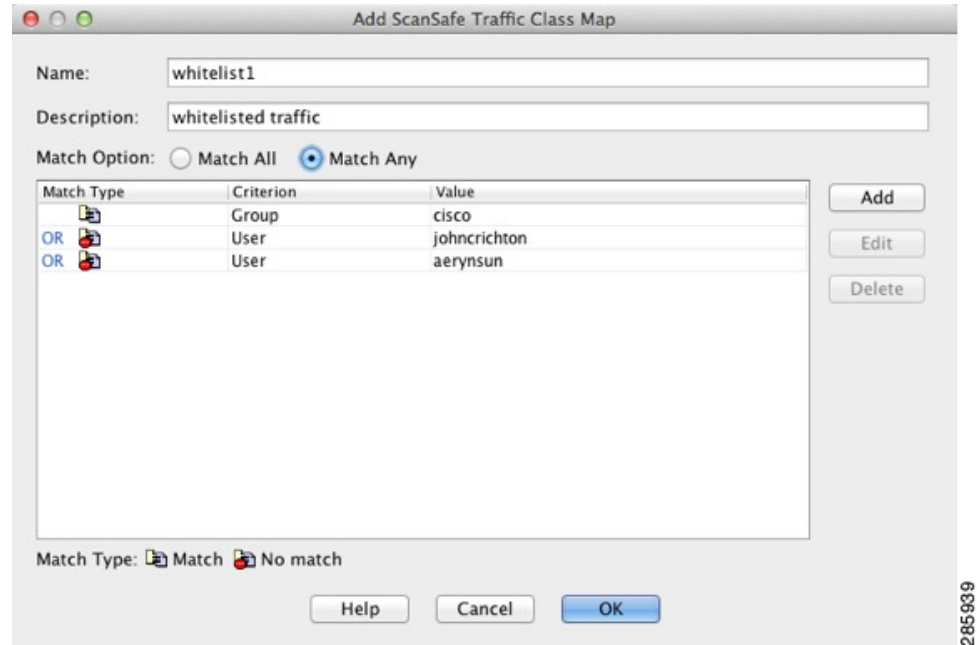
Add ScanSafe Traffic Class Map

Name: whitelist1

Description: whitelisted traffic

Match Option: Match All Match Any

| Match Type | Criterion | Value |
|---|---|---|
| | Group | cisco |
| OR | User | johncrichton |
| OR | User | aerynsun |

Add

Edit

Delete

Match Type: Match No match

Help Cancel OK

285939